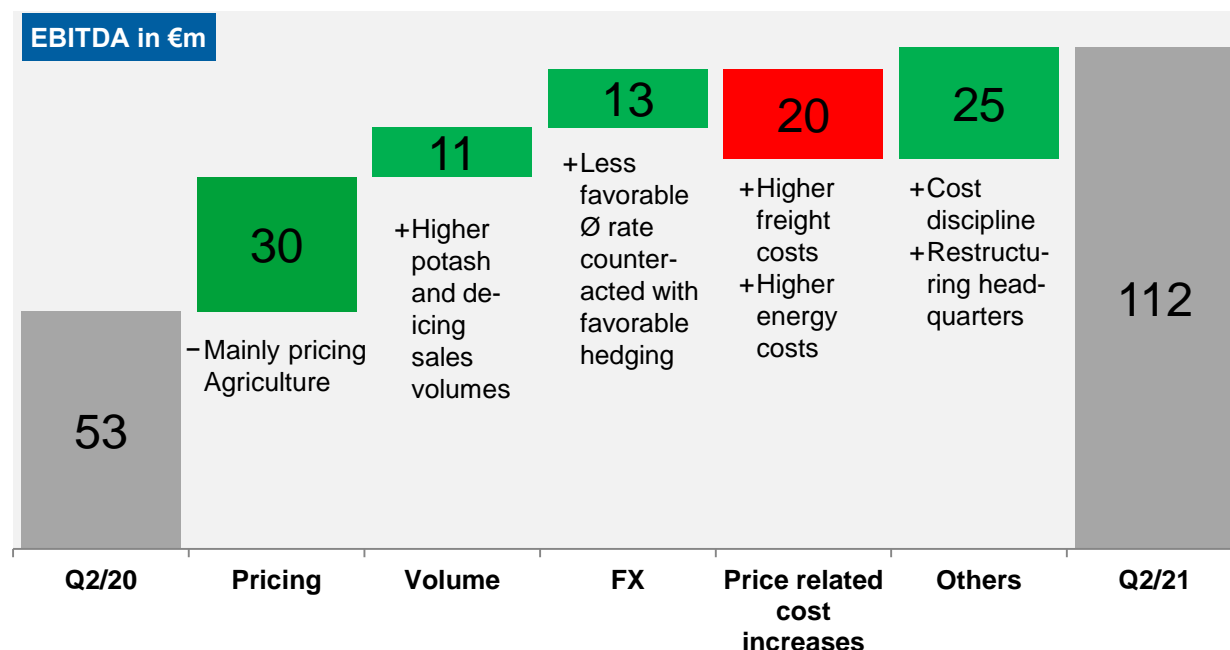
EBITDA in €m

53

30

−Mainly pricing Agriculture

11

+Higher potash and de-icing sales volumes

13

+Less favorable Ø rate counter-acted with favorable hedging

20

+Higher freight costs
+Higher energy costs

25

+Cost discipline
+Restructuring head-quarters

112

Q2/20

Pricing

Volume

FX

Price related cost increases

Others

Q2/21